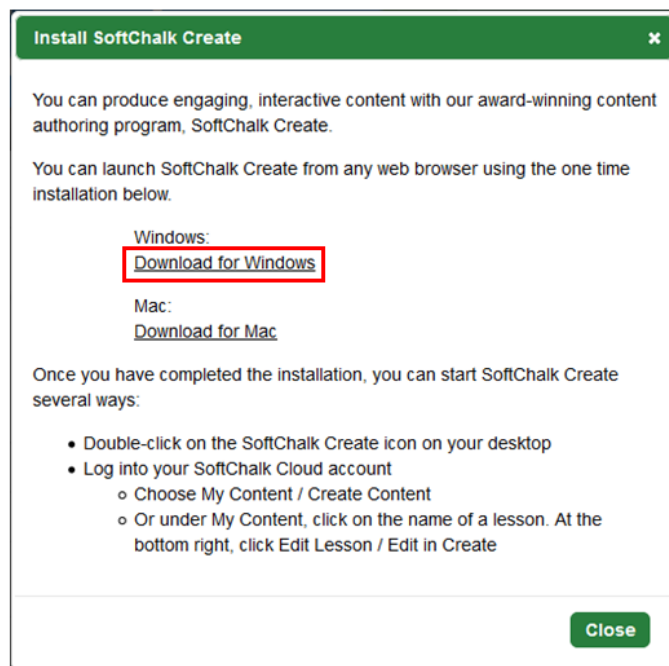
Install SoftChalk Create

×

You can produce engaging, interactive content with our award-winning content authoring program, SoftChalk Create.

You can launch SoftChalk Create from any web browser using the one time installation below.

Windows:
Download for Windows

Mac:
Download for Mac

Once you have completed the installation, you can start SoftChalk Create several ways:

- Double-click on the SoftChalk Create icon on your desktop
- Log into your SoftChalk Cloud account
    - Choose My Content / Create Content
    - Or under My Content, click on the name of a lesson. At the bottom right, click Edit Lesson / Edit in Create

Close